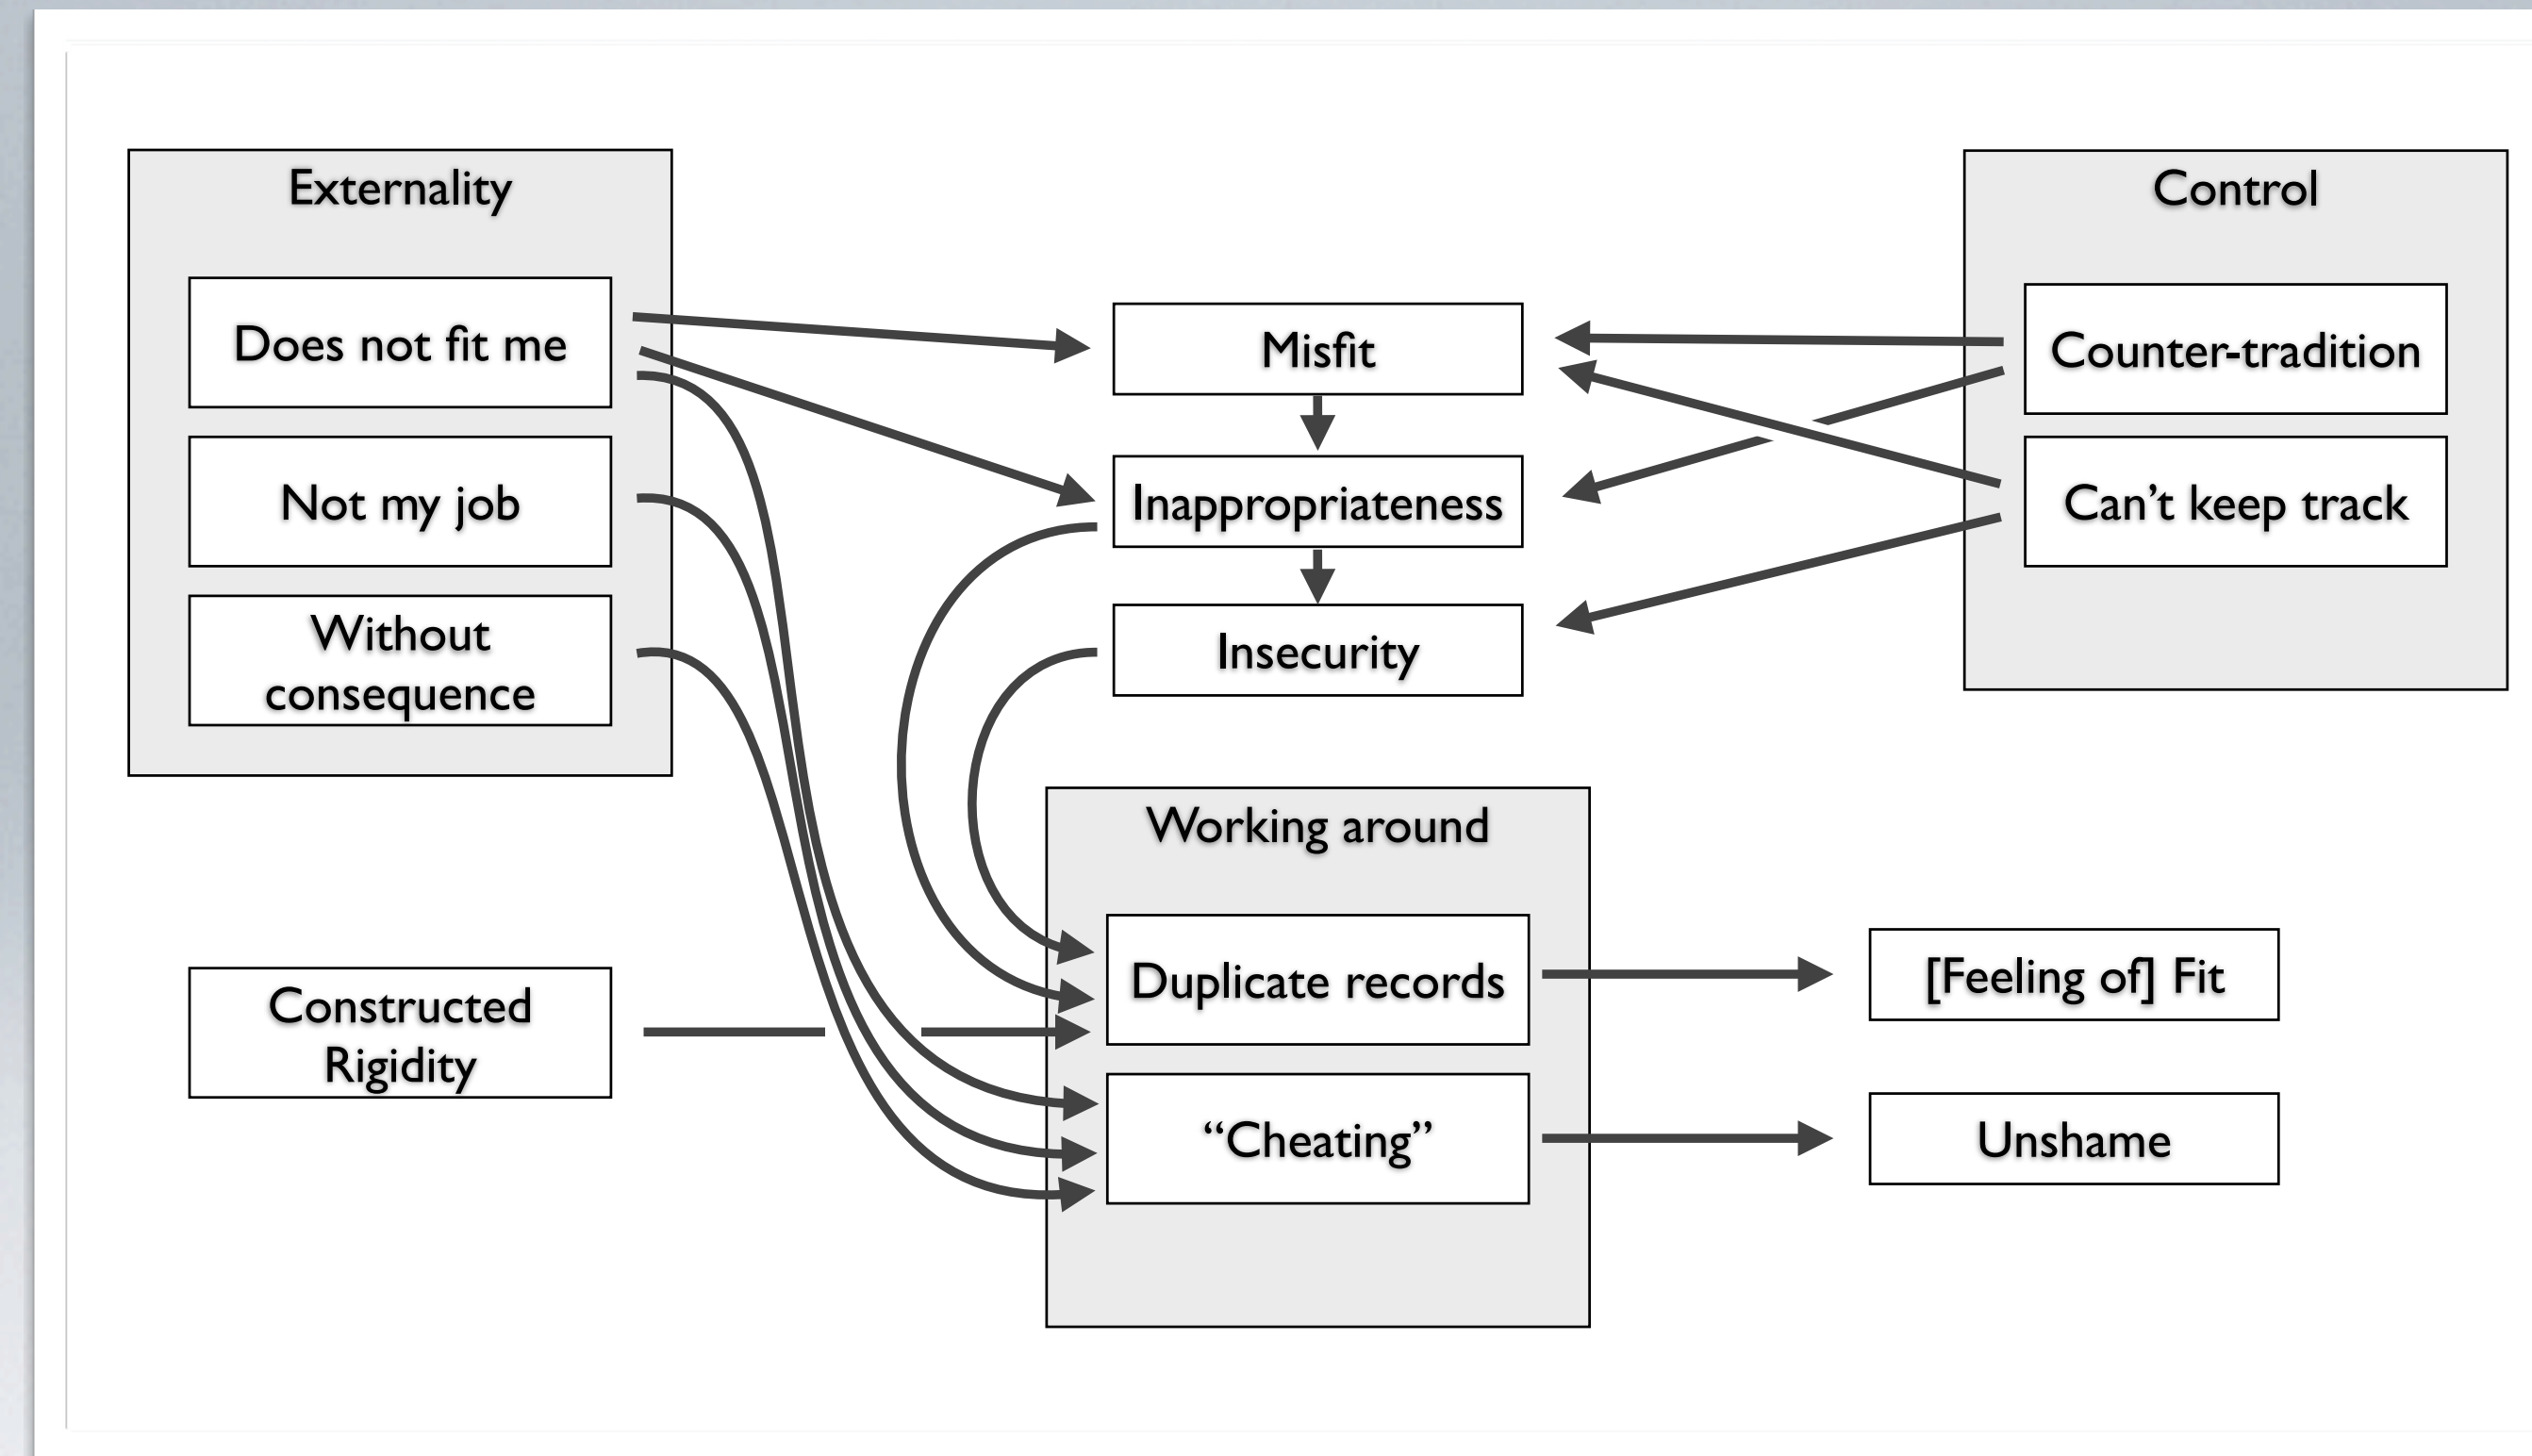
Externality

Does not fit me

Not my job

Without consequence

Misfit

Inappropriateness

Insecurity

Control

Counter-tradition

Can't keep track

Working around

Duplicate records

"Cheating"

Constructed Rigidity

[Feeling of] Fit

Unshame